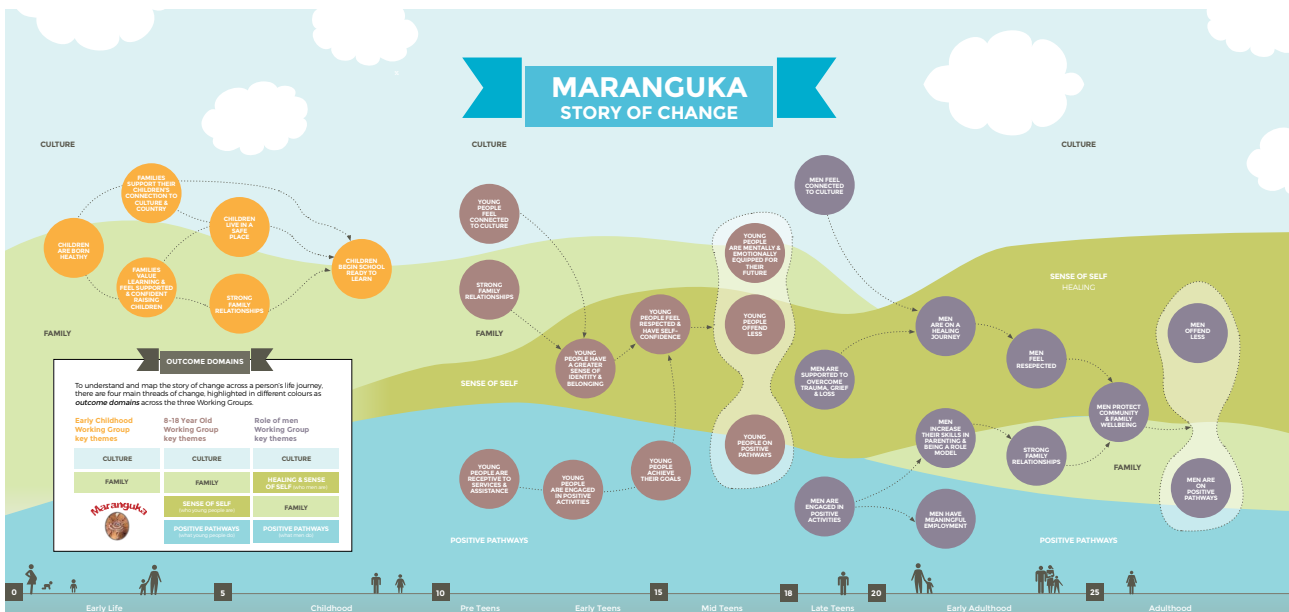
MARANGUKA
STORY OF CHANGE

CULTURE

FAMILIES SUPPORT THEIR CHILDREN'S CONNECTION TO CULTURE & COUNTRY

CHILDREN ARE BORN HEALTHY

CHILDREN LIVE IN A SAFE PLACE

FAMILIES VALUE LEARNING & FEEL SUPPORTED & CONFIDENT RAISING CHILDREN

STRONG FAMILY RELATIONSHIPS

CHILDREN BEGIN SCHOOL READY TO LEARN

FAMILY

OUTCOME DOMAINS

To understand and map the story of change across a person's life journey, there are four main threads of change, highlighted in different colours as *outcome domains* across the three Working Groups.

| Early Childhood Working Group key themes | 8-18 Year Old Working Group key themes | Role of men Working Group key themes |
|---|---|---|
| CULTURE | CULTURE | CULTURE |
| FAMILY | FAMILY | HEALING & SENSE OF SELF (why men are) |
| | SENSE OF SELF (who young people are) | FAMILY |
| Maranguka | POSITIVE PATHWAYS (what young people do) | POSITIVE PATHWAYS (what men do) |

CULTURE

YOUNG PEOPLE FEEL CONNECTED TO CULTURE

STRONG FAMILY RELATIONSHIPS

FAMILY

YOUNG PEOPLE HAVE A GREATER SENSE OF IDENTITY & BELONGING

YOUNG PEOPLE FEEL RESPECTED & HAVE SELF-CONFIDENCE

SENSE OF SELF

YOUNG PEOPLE ARE MENTALLY & EMOTIONALLY EQUIPPED FOR THEIR FUTURE

YOUNG PEOPLE OFFEND LESS

YOUNG PEOPLE ON POSITIVE PATHWAYS

YOUNG PEOPLE ARE RECEPTIVE TO SERVICES & ASSISTANCE

YOUNG PEOPLE ARE ENGAGED IN POSITIVE ACTIVITIES

YOUNG PEOPLE ACHIEVE THEIR GOALS

POSITIVE PATHWAYS

MEN FEEL CONNECTED TO CULTURE

CULTURE

SENSE OF SELF
HEALING

MEN ARE ON A HEALING JOURNEY

MEN FEEL RESPECTED

MEN ARE SUPPORTED TO OVERCOME TRAUMA, GRIEF & LOSS

MEN PROTECT COMMUNITY & FAMILY WELLBEING

MEN OFFEND LESS

MEN INCREASE THEIR SKILLS IN PARENTING & BEING A ROLE MODEL

STRONG FAMILY RELATIONSHIPS

FAMILY

MEN ARE ENGAGED IN POSITIVE ACTIVITIES

MEN HAVE MEANINGFUL EMPLOYMENT

MEN ARE ON POSITIVE PATHWAYS

POSITIVE PATHWAYS

0 Early Life 5 Childhood 10 Pre Teens Early Teens 15 Mid Teens 18 Late Teens 20 Early Adulthood 25 Adulthood